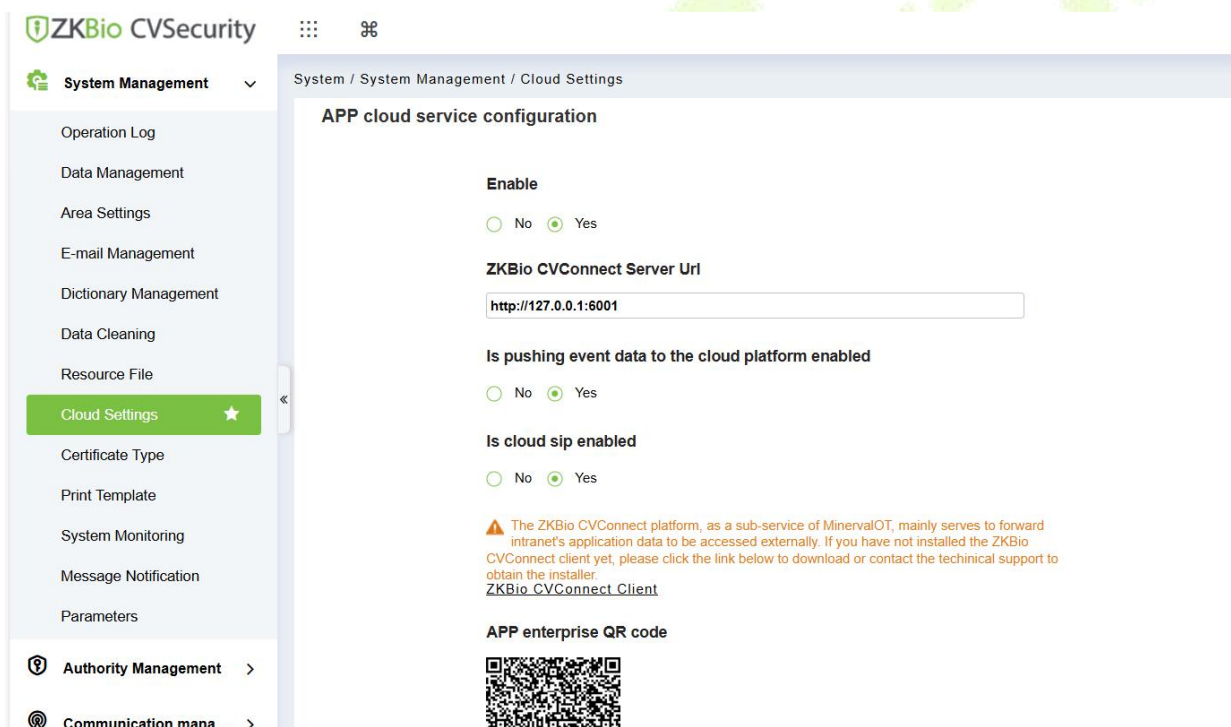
ZKBio CVSecurity

System Management

Operation Log
Data Management
Area Settings
E-mail Management
Dictionary Management
Data Cleaning
Resource File
Cloud Settings
Certificate Type
Print Template
System Monitoring
Message Notification
Parameters

Authority Management
Communication mana

System / System Management / Cloud Settings

APP cloud service configuration

Enable

No Yes

ZKBio CVConnect Server Url

http://127.0.0.1:6001

Is pushing event data to the cloud platform enabled

No Yes

Is cloud sip enabled

No Yes

The ZKBio CVConnect platform, as a sub-service of MinervalOT, mainly serves to forward intranet's application data to be accessed externally. If you have not installed the ZKBio CVConnect client yet, please click the link below to download or contact the techinical support to obtain the installer.
ZKBio CVConnect Client

APP enterprise QR code